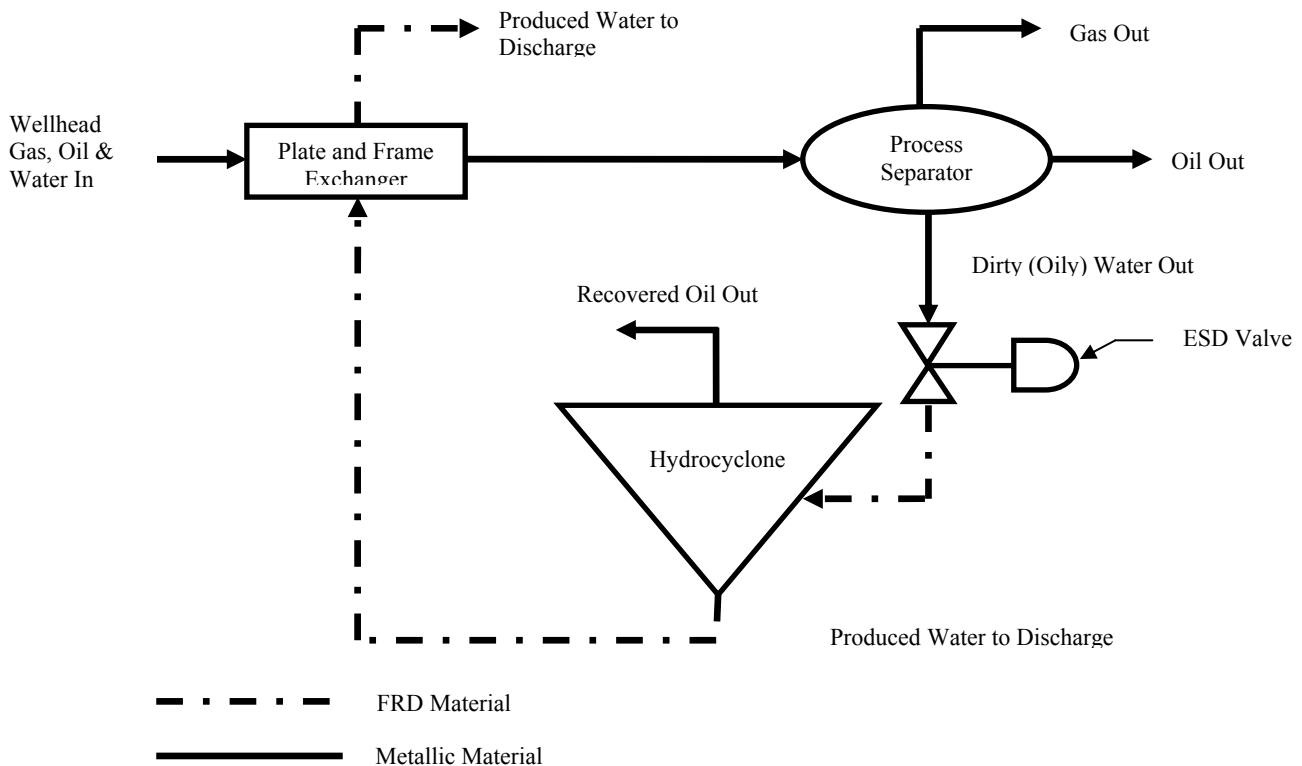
Produced Water to Discharge

Gas Out

Wellhead Gas, Oil & Water In

Plate and Frame Exchanger

Process Separator

Oil Out

Dirty (Oily) Water Out

Recovered Oil Out

ESD Valve

Hydrocyclone

Produced Water to Discharge

FRD Material

Metallic Material